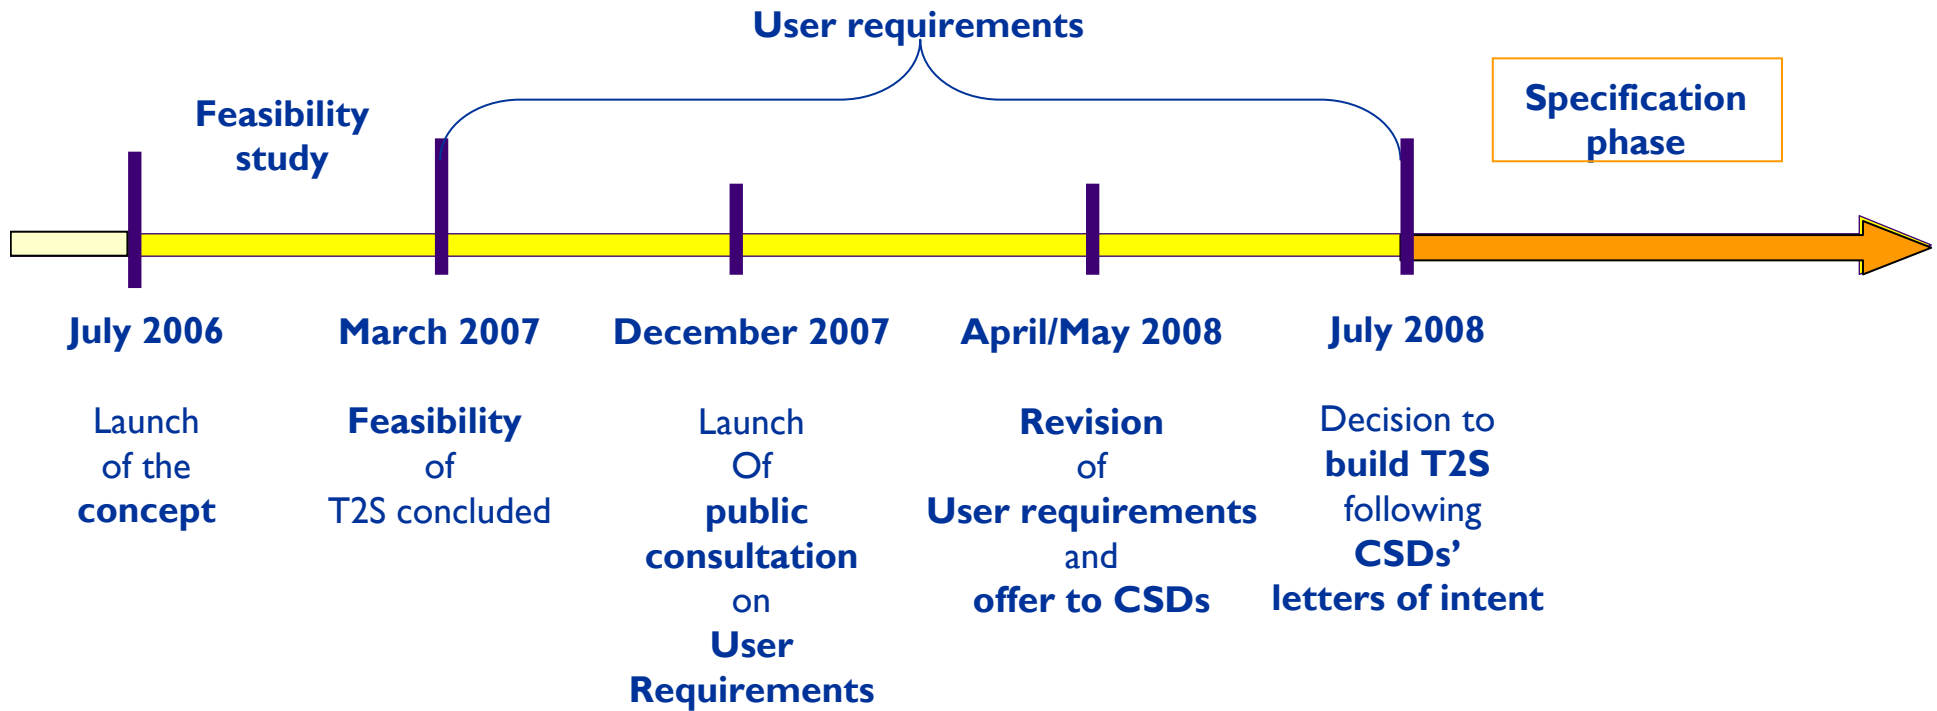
User requirements

Feasibility study

Specification phase

July 2006

Launch of the concept

March 2007

Feasibility of T2S concluded

December 2007

Launch Of public consultation on User Requirements

April/May 2008

Revision of User requirements and offer to CSDs

July 2008

Decision to build T2S following CSDs' letters of intent